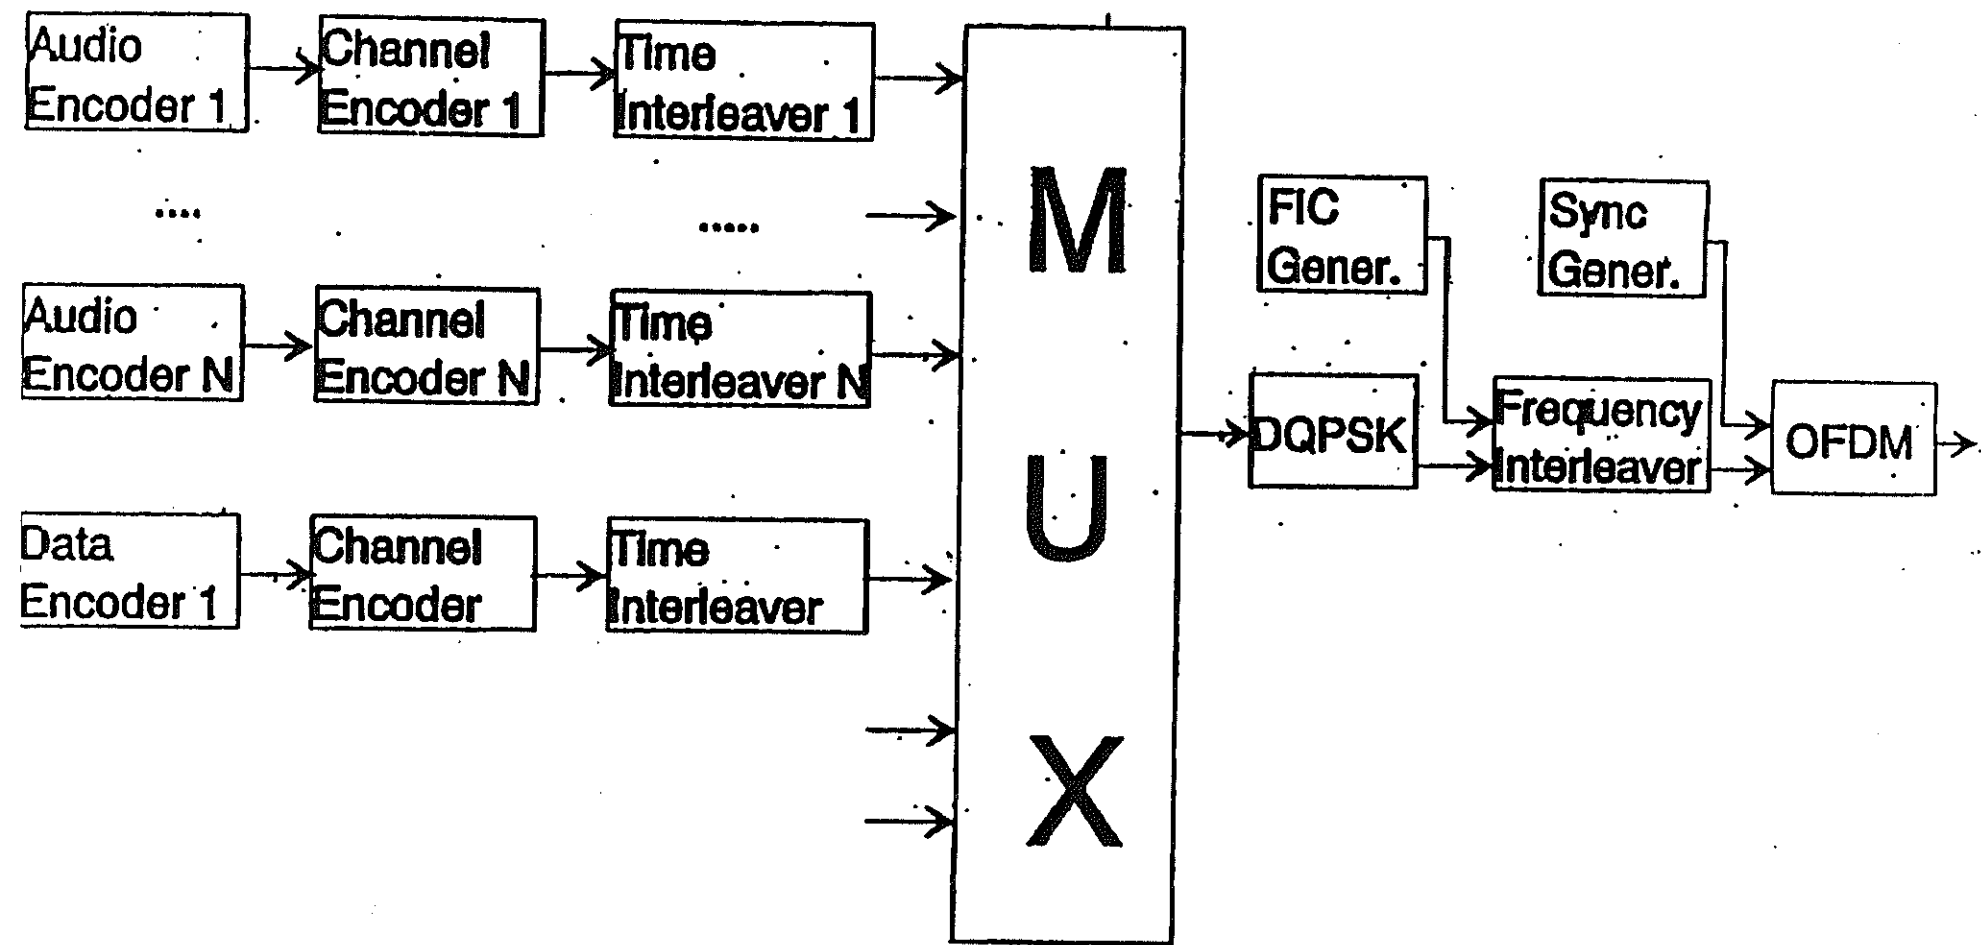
Audio Encoder 1
Channel Encoder 1
Time Interleaver 1

....
.....

Audio Encoder N
Channel Encoder N
Time Interleaver N

Data Encoder 1
Channel Encoder
Time Interleaver

M
U
X

FIC Gener.
Sync Gener.
DQPSK
Frequency Interleaver
OFDM